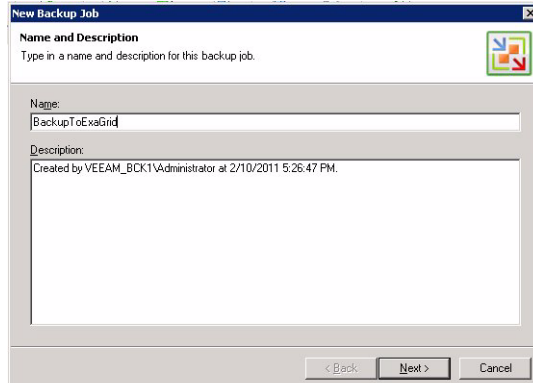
New Backup Job

Name and Description
Type in a name and description for this backup job.

Name:
BackupToExaGrid

Description:
Created by VEEAM_BCK1\Administrator at 2/10/2011 5:26:47 PM.

< Back
Next >
Cancel